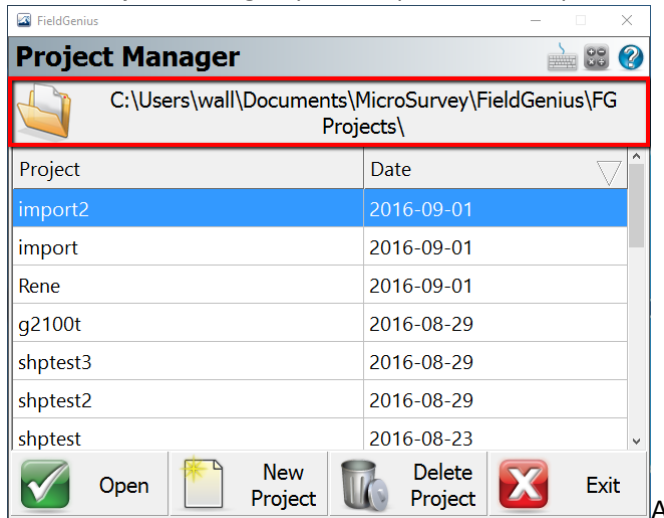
FieldGenius

Project Manager

C:\Users\wall\Documents\MicroSurvey\FieldGenius\FG Projects\

| Project | Date |
|---|---|
| import2 | 2016-09-01 |
| import | 2016-09-01 |
| Rene | 2016-09-01 |
| g2100t | 2016-08-29 |
| shptest3 | 2016-08-29 |
| shptest2 | 2016-08-29 |
| shptest | 2016-08-23 |

Open

New Project

Delete Project

Exit

A